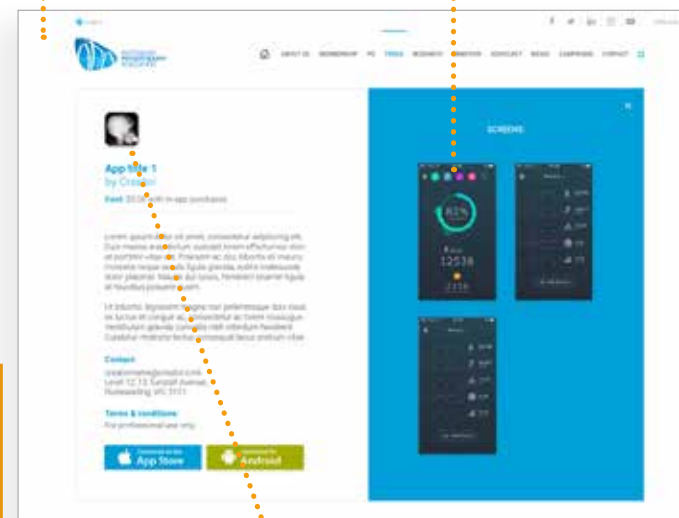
ABOUT US MEMBERSHIP PD TOOLS RESEARCH ADVOCACY SUPPORT NEWS CAREERS CONTACT

SCREENS

App title 1
by Creator

Cost: $0.00 with in-app purchases

Lorem ipsum dolor sit amet, consectetur adipiscing elit. Duis massa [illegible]

Ut lobortis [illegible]

Contact

Terms & conditions
For professional use only.

App Store

Android

82%

12538